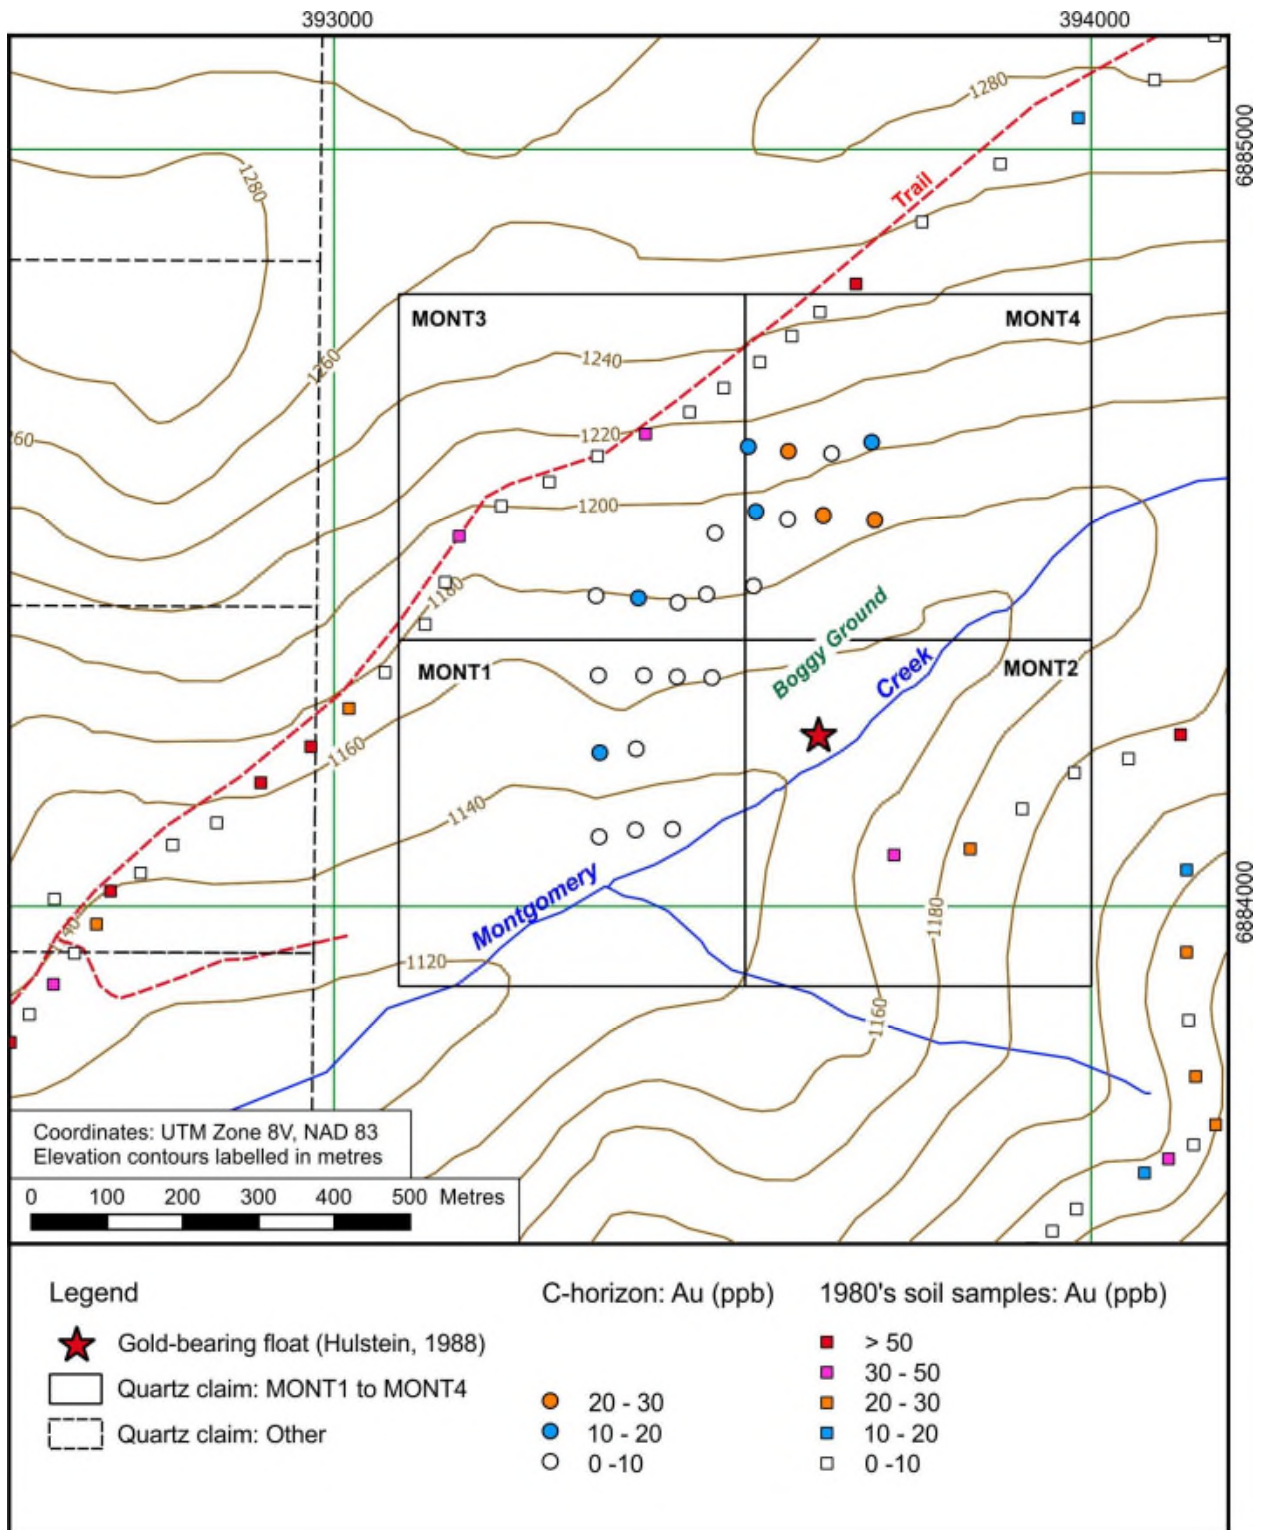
393000

394000

6885000

6884000

1280

1280

Trail

1260

60

MONT3

MONT4

1240

1220

1200

1180

Boggy Ground

Creek

MONT1

MONT2

1160

1140

Montgomery

1180

140

1120

1160

Coordinates: UTM Zone 8V, NAD 83
Elevation contours labelled in metres

0 100 200 300 400 500 Metres

Legend

Gold-bearing float (Hulstein, 1988)

Quartz claim: MONT1 to MONT4

Quartz claim: Other

C-horizon: Au (ppb)

20 - 30

10 - 20

0 -10

1980's soil samples: Au (ppb)

> 50

30 - 50

20 - 30

10 - 20

0 -10